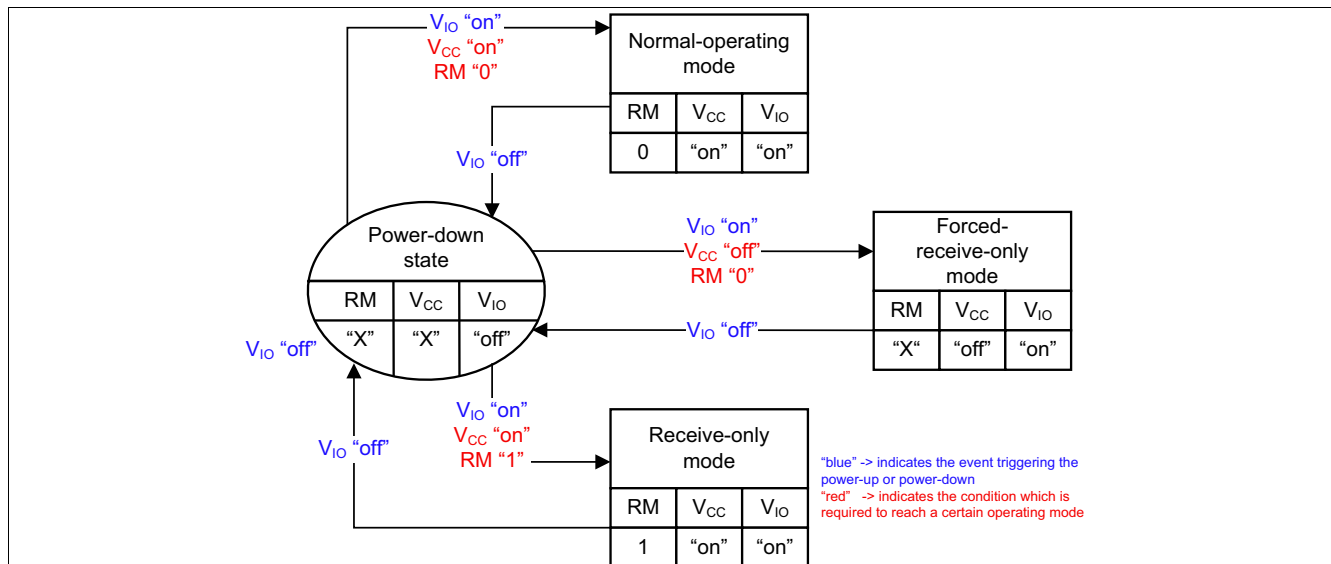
$V_{IO}$ “on”
$V_{CC}$ “on”
RM “0”

Normal-operating mode

| RM | $V_{CC}$ | $V_{IO}$ |
|---|---|---|
| 0 | “on” | “on” |

$V_{IO}$ “off”

Power-down state

| RM | $V_{CC}$ | $V_{IO}$ |
|---|---|---|
| “X” | “X” | “off” |

$V_{IO}$ “on”
$V_{CC}$ “off”
RM “0”

Forced-receive-only mode

| RM | $V_{CC}$ | $V_{IO}$ |
|---|---|---|
| “X“ | “off” | “on” |

$V_{IO}$ “off”

$V_{IO}$ “off”

$V_{IO}$ “on”
$V_{CC}$ “on”
RM “1”

$V_{IO}$ “off”

Receive-only mode

| RM | $V_{CC}$ | $V_{IO}$ |
|---|---|---|
| 1 | “on” | “on” |

“blue” -> indicates the event triggering the power-up or power-down
“red” -> indicates the condition which is required to reach a certain operating mode